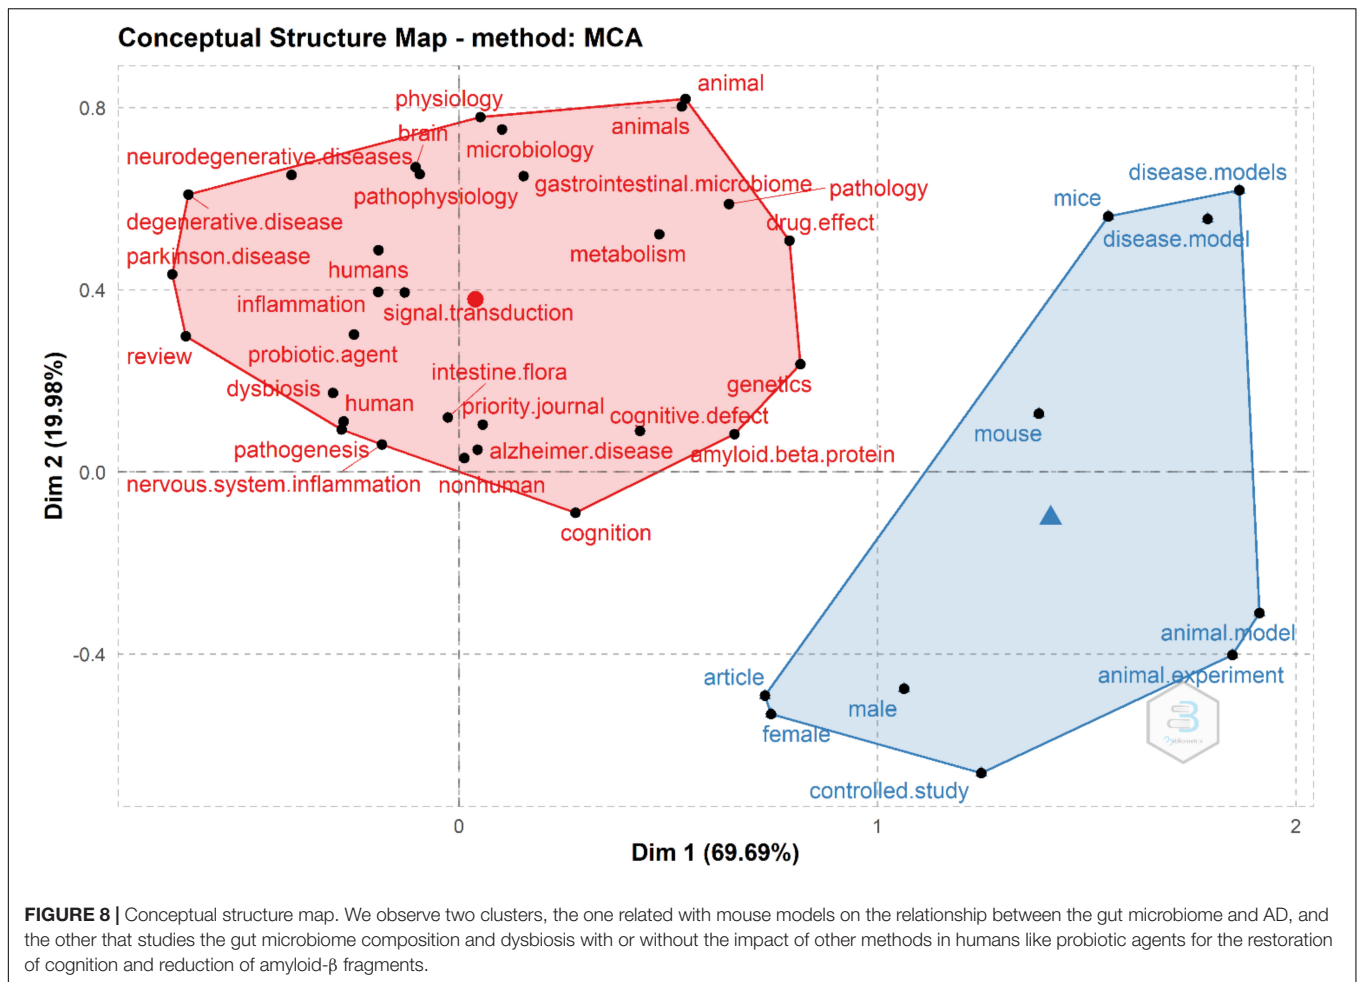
Conceptual Structure Map - method: MCA

0.8
0.4
0.0
-0.4

Dim 2 (19.98%)

physiology
animal
brain
animals
neurodegenerative.diseases
microbiology
gastrointestinal.microbiome
pathology
pathophysiology
degenerative.disease
drug.effect
parkinson.disease
metabolism
humans
inflammation
signal.transduction
review
probiotic.agent
intestine.flora
genetics
dysbiosis
human
priority.journal
cognitive.defect
pathogenesis
alzheimer.disease
amyloid.beta.protein
nervous.system.inflammation
nonhuman
cognition

disease.models
mice
disease.model
mouse
animal.model
animal.experiment
article
male
female
controlled.study

0
1
2
Dim 1 (69.69%)

FIGURE 8 | Conceptual structure map. We observe two clusters, the one related with mouse models on the relationship between the gut microbiome and AD, and the other that studies the gut microbiome composition and dysbiosis with or without the impact of other methods in humans like probiotic agents for the restoration of cognition and reduction of amyloid-β fragments.